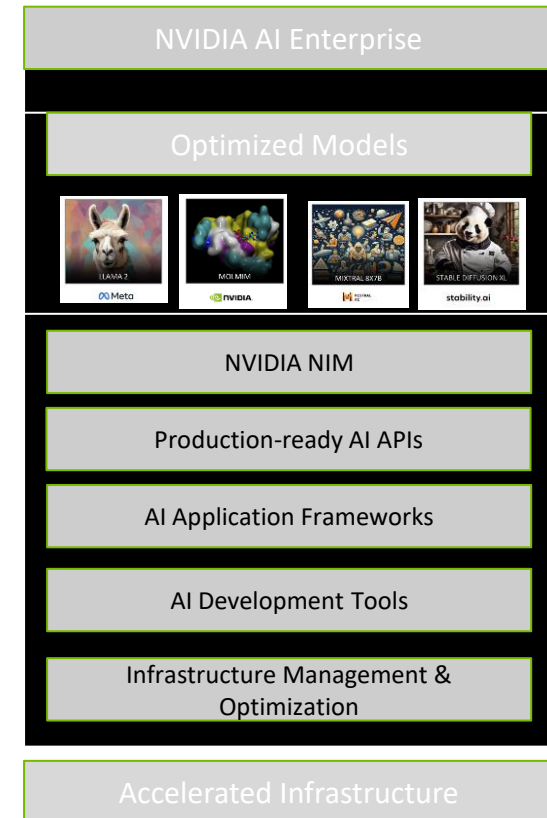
NVIDIA AI Enterprise

Optimized Models

LLAMA 2
Meta

MOLMIM
NVIDIA

MIXTRAL 8X7B
MISTRAL AI

STABLE DIFFUSION XL
stability.ai

NVIDIA NIM

Production-ready AI APIs

AI Application Frameworks

AI Development Tools

Infrastructure Management & Optimization

Accelerated Infrastructure